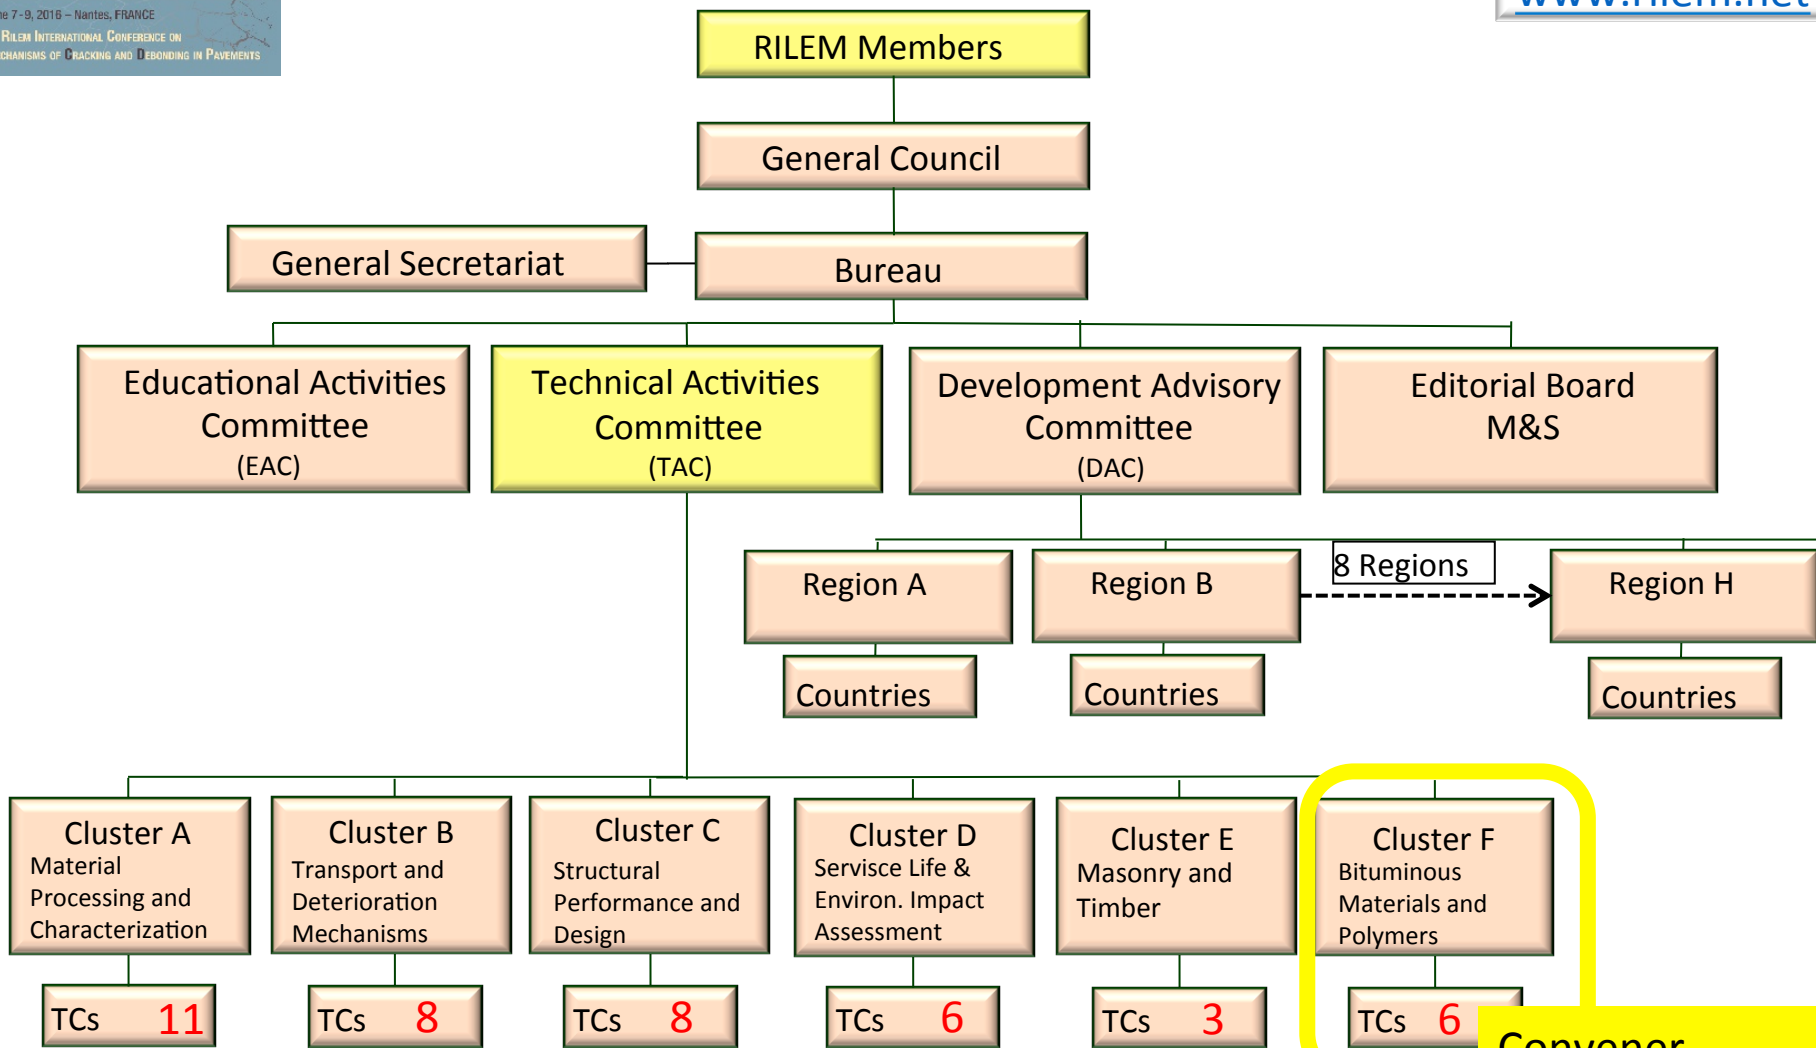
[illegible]e 7-9, 2016 – Nantes, FRANCE
RILEM INTERNATIONAL CONFERENCE ON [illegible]CHANISMS OF CRACKING AND DEBONDING IN PAVEMENTS

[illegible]

RILEM Members

General Council

General Secretariat

Bureau

Educational Activities Committee (EAC)

Technical Activities Committee (TAC)

Development Advisory Committee (DAC)

Editorial Board M&S

Region A

Region B

8 Regions

Region H

Countries

Countries

Countries

Cluster A
Material Processing and Characterization

Cluster B
Transport and Deterioration Mechanisms

Cluster C
Structural Performance and Design

Cluster D
Service Life & Environ. Impact Assessment

Cluster E
Masonry and Timber

Cluster F
Bituminous Materials and Polymers

TCs 11

TCs 8

TCs 8

TCs 6

TCs 3

TCs 6

Convener